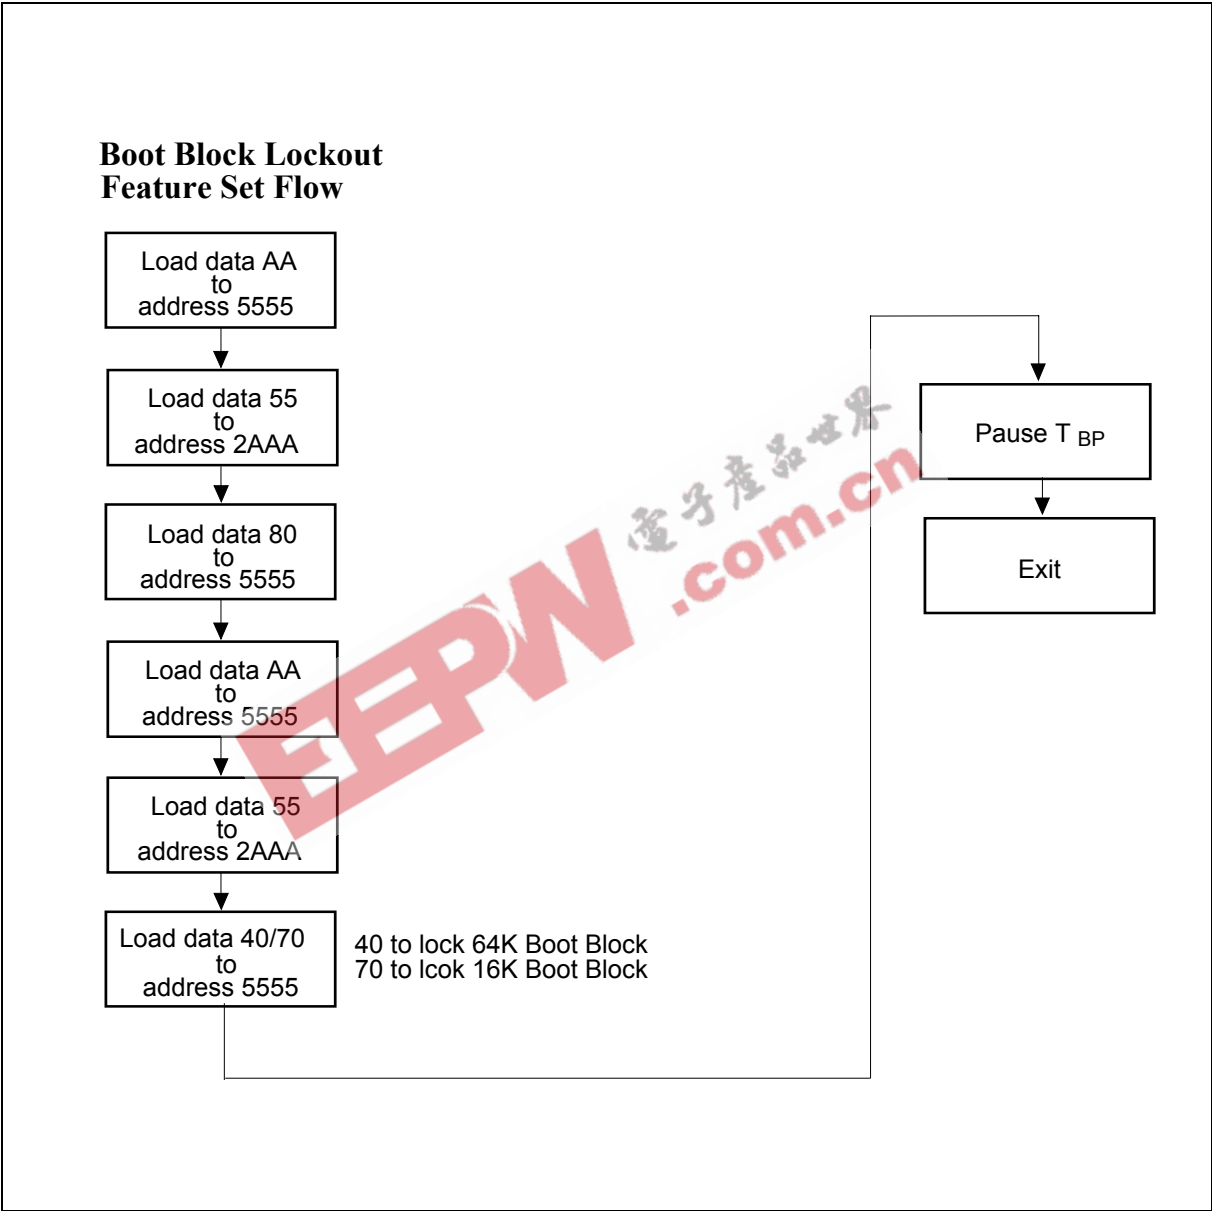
Boot Block Lockout
Feature Set Flow

Load data AA
to
address 5555

Load data 55
to
address 2AAA

Load data 80
to
address 5555

Load data AA
to
address 5555

Load data 55
to
address 2AAA

Load data 40/70
to
address 5555

40 to lock 64K Boot Block
70 to lcok 16K Boot Block

Pause T $_{BP}$

Exit

EEPW
电子产品世界
.com.cn